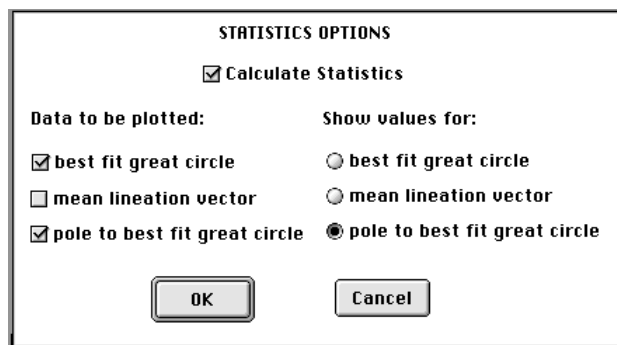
STATISTICS OPTIONS

☑ Calculate Statistics

Data to be plotted:

☑ best fit great circle

☐ mean lineation vector

☑ pole to best fit great circle

Show values for:

○ best fit great circle

○ mean lineation vector

◉ pole to best fit great circle

OK

Cancel